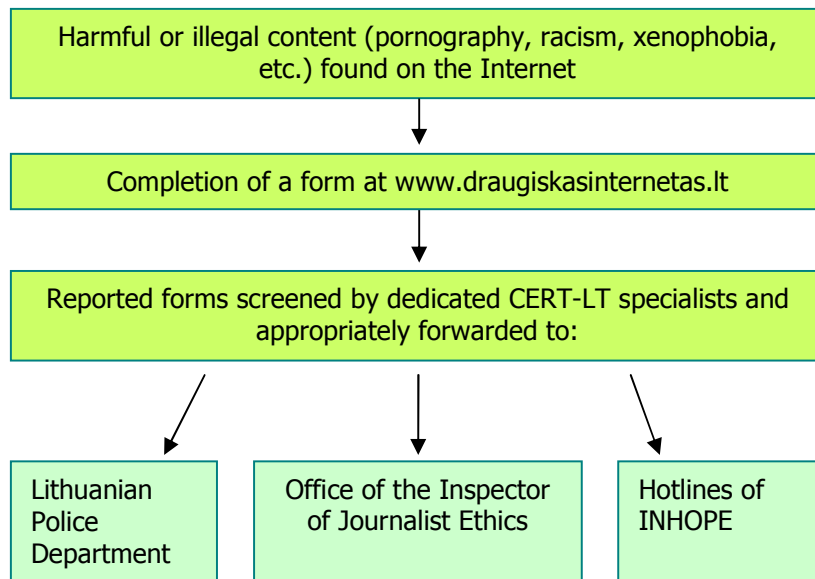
Harmful or illegal content (pornography, racism, xenophobia, etc.) found on the Internet

Completion of a form at www.draugiskasinternetas.lt

Reported forms screened by dedicated CERT-LT specialists and appropriately forwarded to:

Lithuanian Police Department

Office of the Inspector of Journalist Ethics

Hotlines of INHOPE